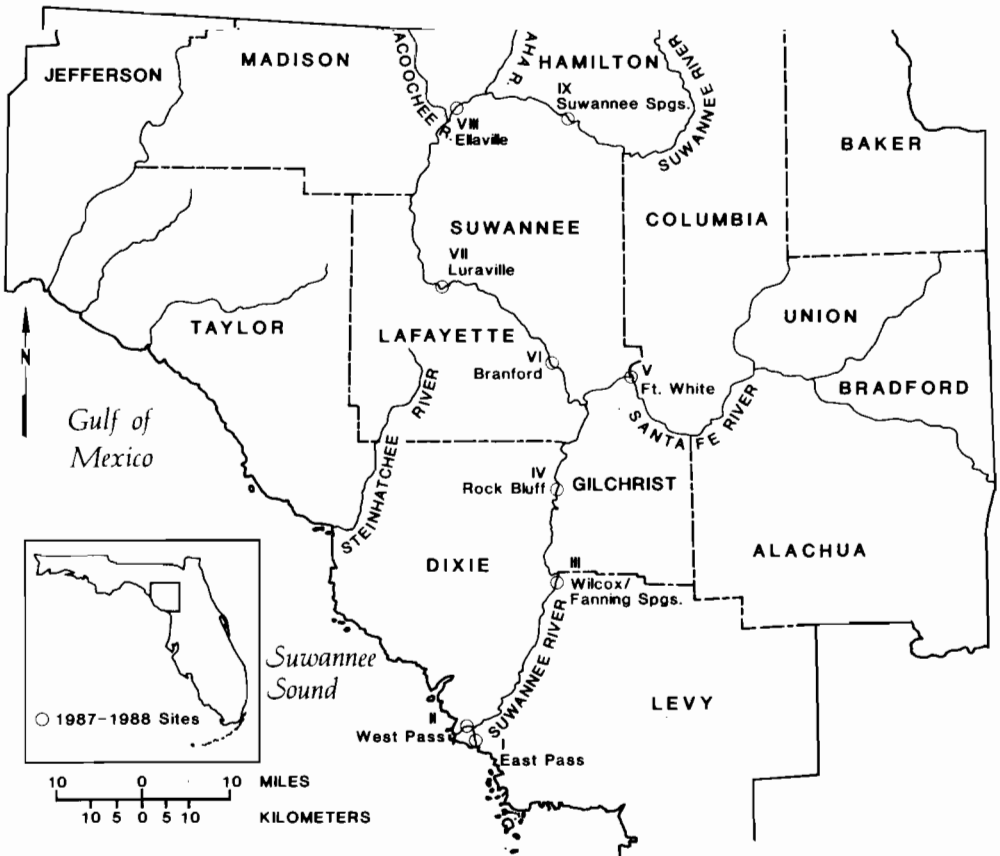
JEFFERSON
MADISON
ACOOCHEE R.
ALAPAHA R.
HAMILTON
SUWANNEE RIVER
IX
Suwannee Spgs.
VIII
Ellaville
SUWANNEE RIVER
BAKER
SUWANNEE
COLUMBIA
VII
Luraville
UNION
TAYLOR
LAFAYETTE
VI
Branford
V
Ft. White
BRADFORD
N
Gulf of Mexico
STEINHATCHEE RIVER
SANTA FE RIVER
IV
Rock Bluff
GILCHRIST
DIXIE
III
Wilcox/
Fanning Spgs.
ALACHUA
Suwannee Sound
SUWANNEE RIVER
LEVY
○ 1987-1988 Sites
II
West Pass
I
East Pass
10 0 10 MILES
10 5 0 5 10 KILOMETERS